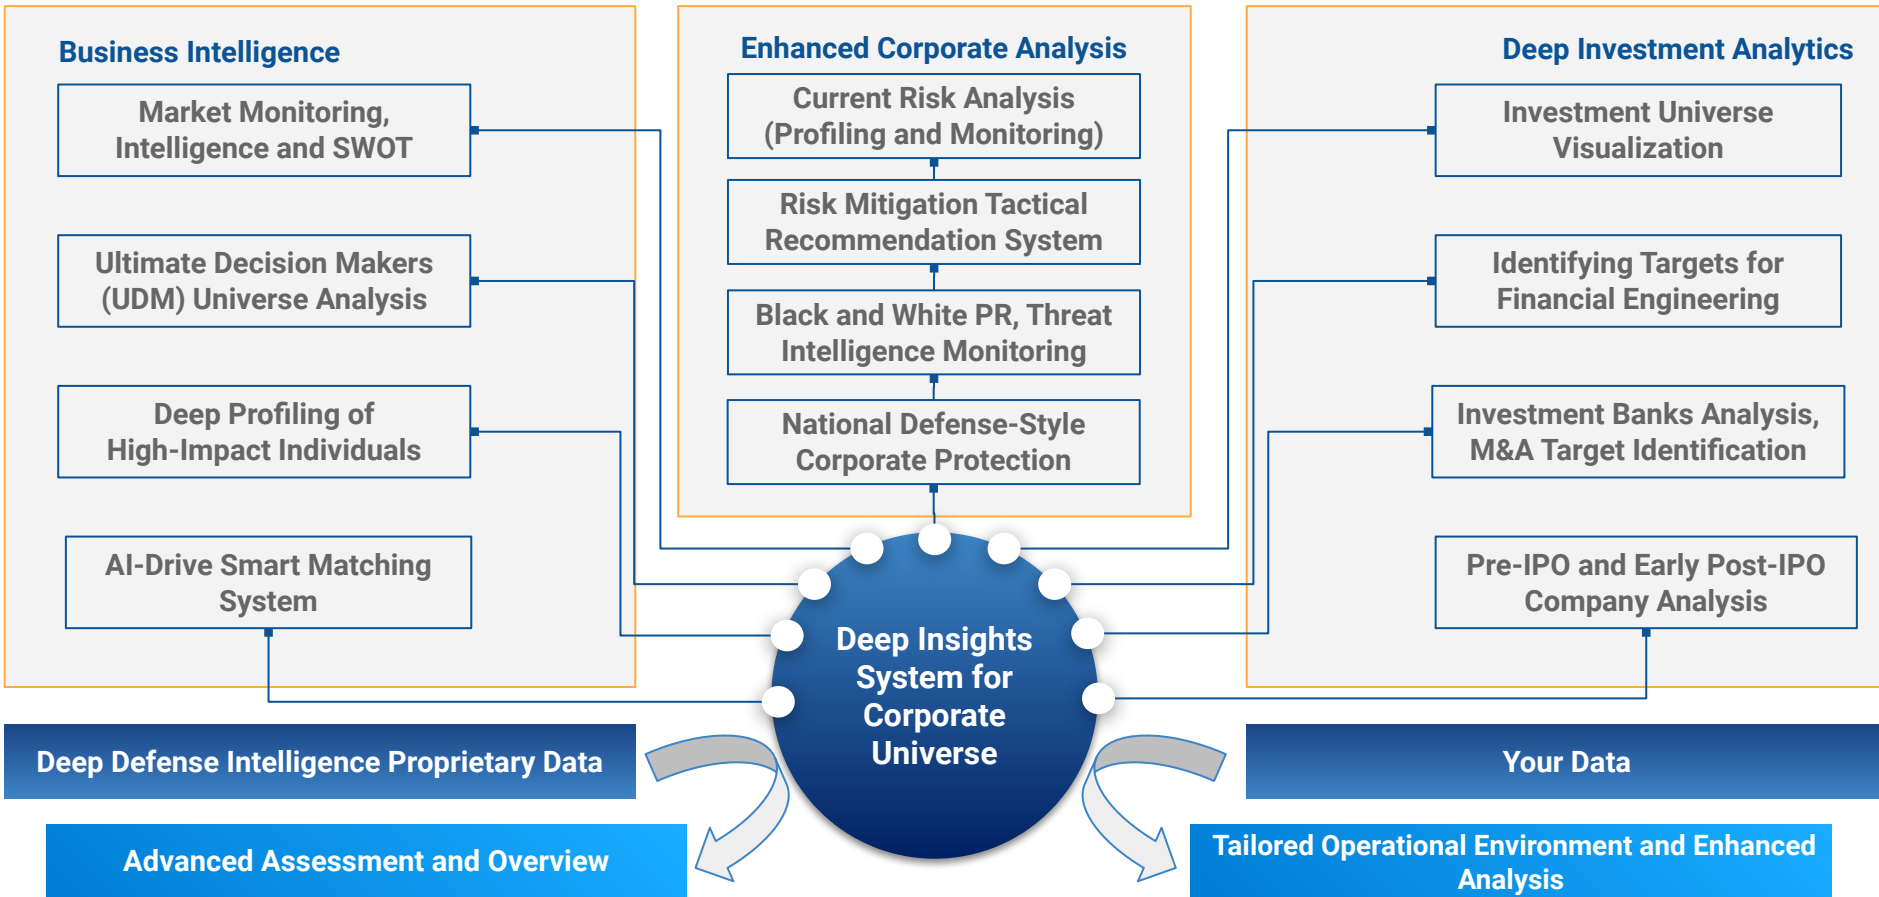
Business Intelligence

Market Monitoring, Intelligence and SWOT

Ultimate Decision Makers (UDM) Universe Analysis

Deep Profiling of High-Impact Individuals

AI-Drive Smart Matching System

Enhanced Corporate Analysis

Current Risk Analysis (Profiling and Monitoring)

Risk Mitigation Tactical Recommendation System

Black and White PR, Threat Intelligence Monitoring

National Defense-Style Corporate Protection

Deep Investment Analytics

Investment Universe Visualization

Identifying Targets for Financial Engineering

Investment Banks Analysis, M&A Target Identification

Pre-IPO and Early Post-IPO Company Analysis

Deep Insights System for Corporate Universe

Deep Defense Intelligence Proprietary Data

Your Data

Advanced Assessment and Overview

Tailored Operational Environment and Enhanced Analysis